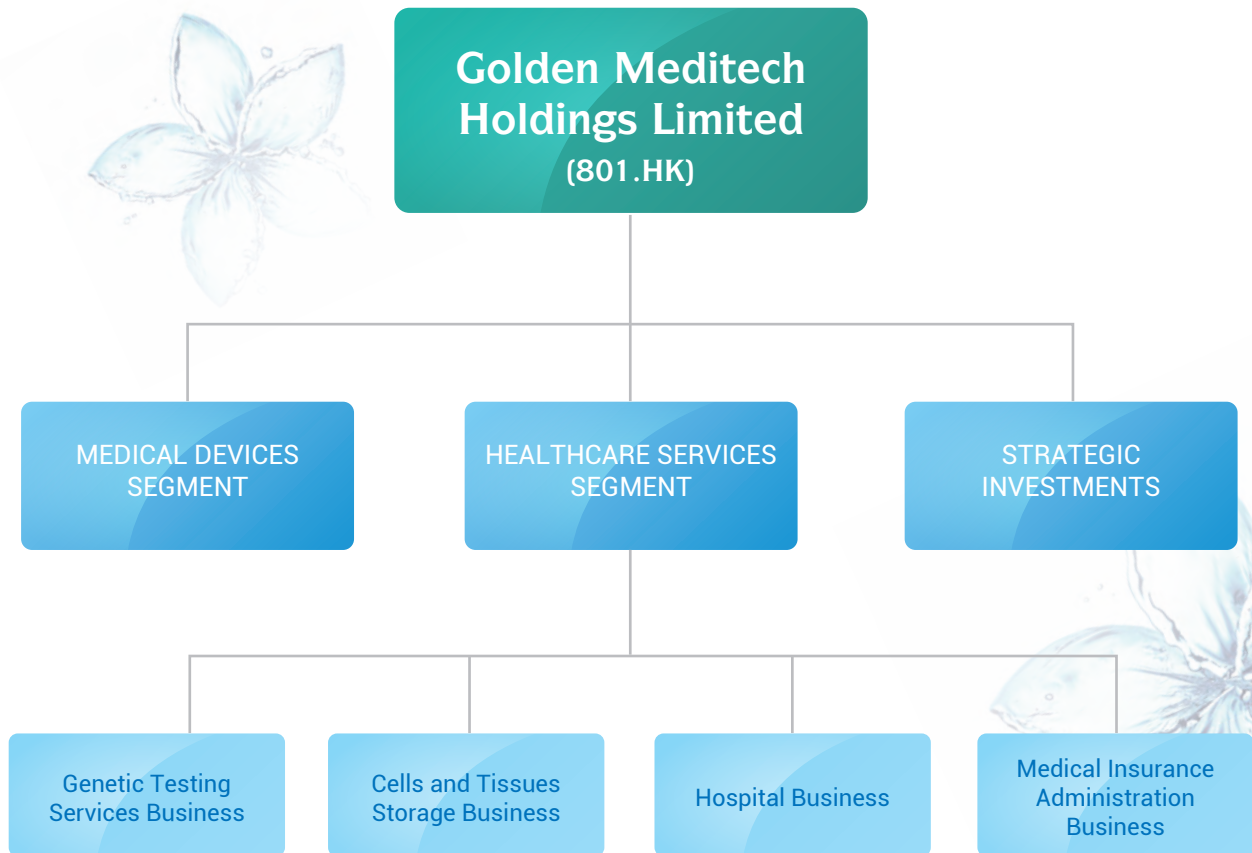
Golden Meditech Holdings Limited
(801.HK)

MEDICAL DEVICES SEGMENT

HEALTHCARE SERVICES SEGMENT

STRATEGIC INVESTMENTS

Genetic Testing Services Business

Cells and Tissues Storage Business

Hospital Business

Medical Insurance Administration Business